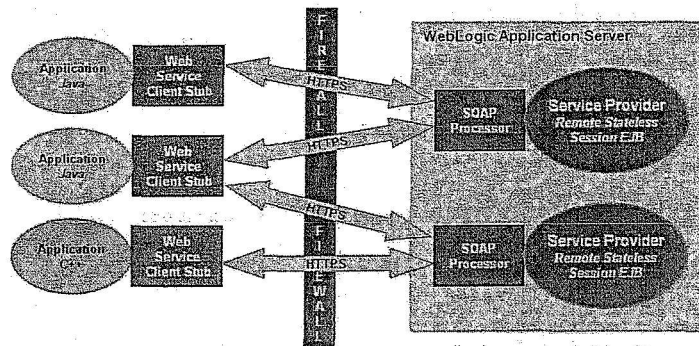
Application
Java

Web Service Client Stub

Application
Java

Web Service Client Stub

Application
C++

Web Service Client Stub

F
I
R
E
W
A
L
L

F
I
R
E
W
A
L
L

HTTPS
HTTPS
HTTPS
HTTPS

WebLogic Application Server

SOAP Processor

Service Provider
Remote Stateless Session EJB

SOAP Processor

Service Provider
Remote Stateless Session EJB